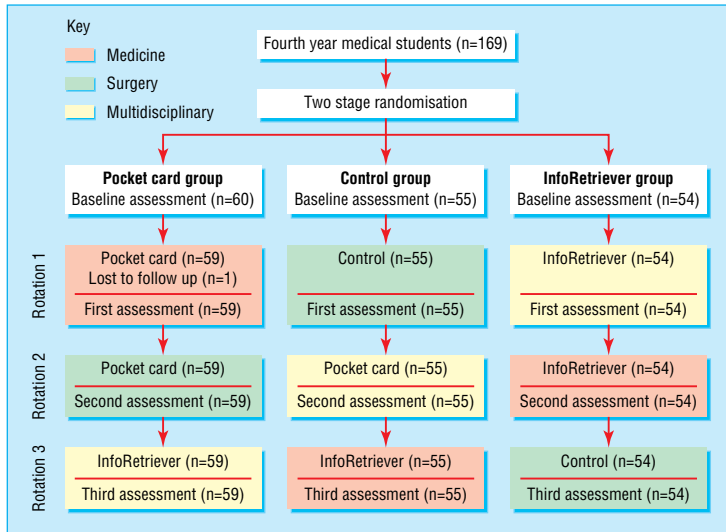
Key
Medicine
Surgery
Multidisciplinary

Fourth year medical students (n=169)

Two stage randomisation

**Pocket card group**
Baseline assessment (n=60)

**Control group**
Baseline assessment (n=55)

**InfoRetriever group**
Baseline assessment (n=54)

Rotation 1

Pocket card (n=59)
Lost to follow up (n=1)
First assessment (n=59)

Control (n=55)
First assessment (n=55)

InfoRetriever (n=54)
First assessment (n=54)

Rotation 2

Pocket card (n=59)
Second assessment (n=59)

Pocket card (n=55)
Second assessment (n=55)

InfoRetriever (n=54)
Second assessment (n=54)

Rotation 3

InfoRetriever (n=59)
Third assessment (n=59)

InfoRetriever (n=55)
Third assessment (n=55)

Control (n=54)
Third assessment (n=54)